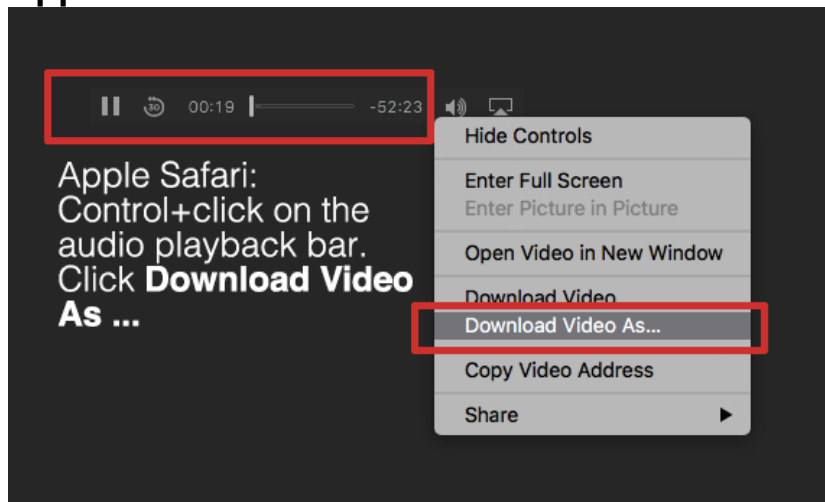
30 00:19 -52:23

Apple Safari: Control+click on the audio playback bar. Click **Download Video As ...**

Hide Controls
Enter Full Screen
Enter Picture in Picture
Open Video in New Window
Download Video
Download Video As...
Copy Video Address
Share